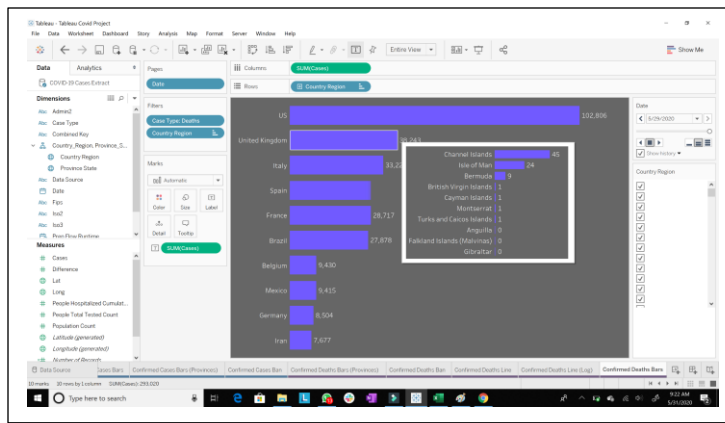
Tableau - Tableau Covid Project

File Data Worksheet Dashboard Story Analysis Map Format Server Window Help

Entire View

Show Me

Data Analytics

COVID-19 Cases Extract

Dimensions

Admin2
Case Type
Combined Key
Country_Region, Province_S...
Country Region
Province State
Data Source
Date
Fips
Iso2
Iso3
Prev Flow Runtime

Measures

Cases
Difference
Lat
Long
People Hospitalized Cumulat...
People Total Tested Count
Population Count
Latitude (generated)
Longitude (generated)
Number of Records

Pages

Date

Filters

Case Type: Deaths
Country Region

Marks

Automatic

Color Size Label
Detail Tooltip

SUM(Cases)

Columns SUM(Cases)

Rows Country Region

US 102,806
United Kingdom 38,243
Italy 33,2
Spain
France 28,717
Brazil 27,878
Belgium 9,430
Mexico 9,415
Germany 8,504
Iran 7,677

Channel Islands 45
Isle of Man 24
Bermuda 9
British Virgin Islands 1
Cayman Islands 1
Montserrat 1
Turks and Caicos Islands 1
Anguilla 0
Falkland Islands (Malvinas) 0
Gibraltar 0

Date

5/29/2020

Show History

Country Region

Data Source | Cases Bars | Confirmed Cases Bars (Provinces) | Confirmed Cases Bars | Confirmed Deaths Bars (Provinces) | Confirmed Deaths Bars | Confirmed Deaths Line | Confirmed Deaths Line (Log) | Confirmed Deaths Bars

10 marks 10 rows by 1 column SUM(Cases): 299,020

Type here to search

9:22 AM
5/31/2020